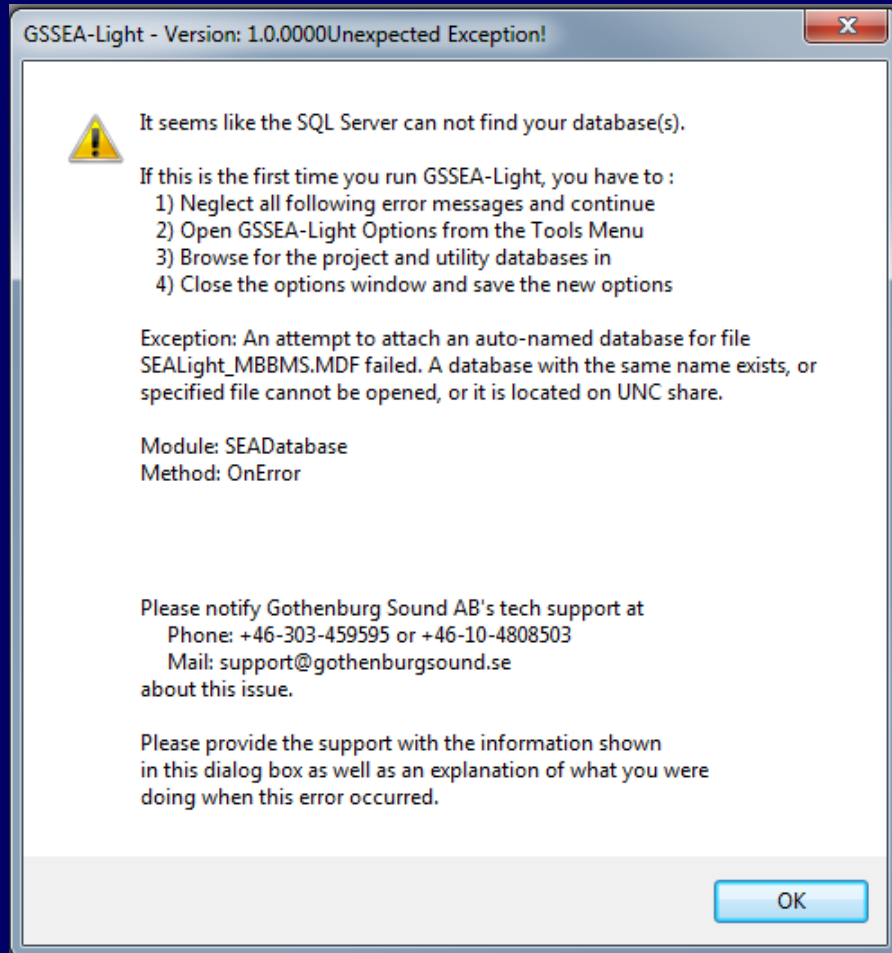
GSSEA-Light - Version: 1.0.0000Unexpected Exception!

It seems like the SQL Server can not find your database(s).

If this is the first time you run GSSEA-Light, you have to :
1) Neglect all following error messages and continue
2) Open GSSEA-Light Options from the Tools Menu
3) Browse for the project and utility databases in
4) Close the options window and save the new options

Exception: An attempt to attach an auto-named database for file SEALight_MBBMS.MDF failed. A database with the same name exists, or specified file cannot be opened, or it is located on UNC share.

Module: SEADatabase
Method: OnError

Please notify Gothenburg Sound AB's tech support at
Phone: +46-303-459595 or +46-10-4808503
Mail: support@gothenburgsound.se
about this issue.

Please provide the support with the information shown in this dialog box as well as an explanation of what you were doing when this error occurred.

OK